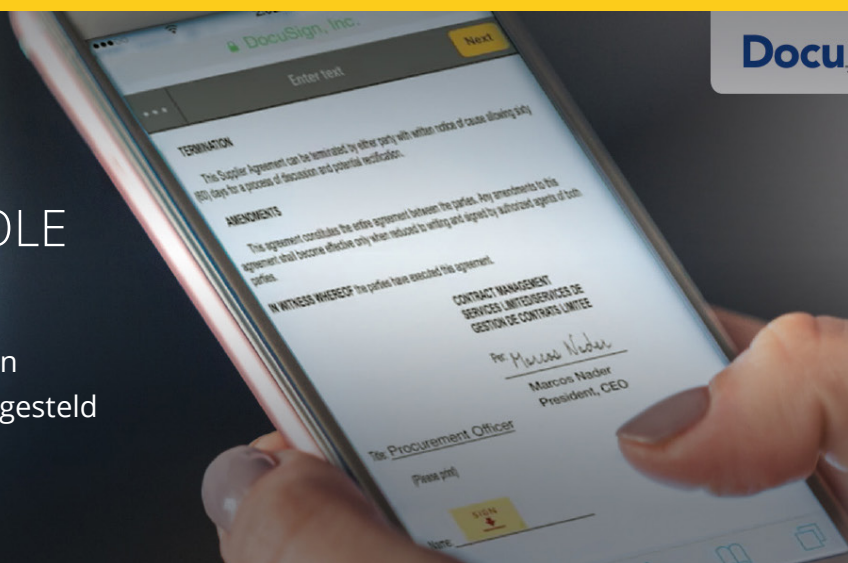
DocuSign, Inc.

Next

Enter text

TERMINATION

This Supplier Agreement can be terminated by either party with written notice of cause allowing sixty (60) days for a process of discussion and potential rectification.

AMENDMENTS

This agreement constitutes the entire agreement between the parties. Any amendments to this agreement shall become effective only when reduced to writing and signed by authorized agents of both parties.

IN WITNESS WHEREOF the parties have executed this agreement.

CONTRACT MANAGEMENT SERVICES LIMITED/SERVICES DE GESTION DE CONTRATS LIMITEE

Per: Marcos Nader

Marcos Nader
President, CEO

Title: Procurement Officer

(Please print)

SIGN

Name:

Docu

OLE

n

gesteld